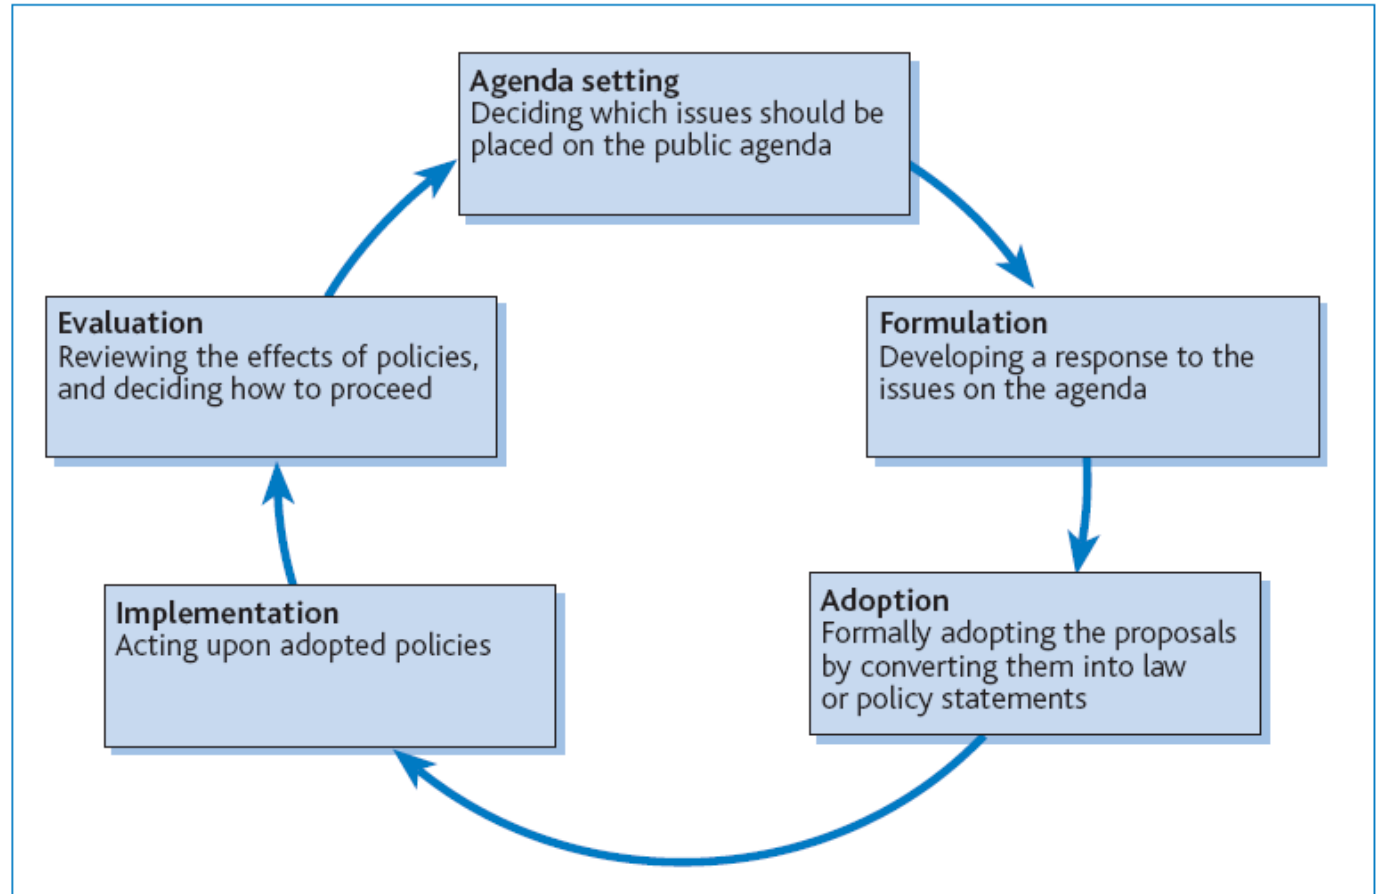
**Agenda setting**
Deciding which issues should be placed on the public agenda

**Formulation**
Developing a response to the issues on the agenda

**Adoption**
Formally adopting the proposals by converting them into law or policy statements

**Implementation**
Acting upon adopted policies

**Evaluation**
Reviewing the effects of policies, and deciding how to proceed